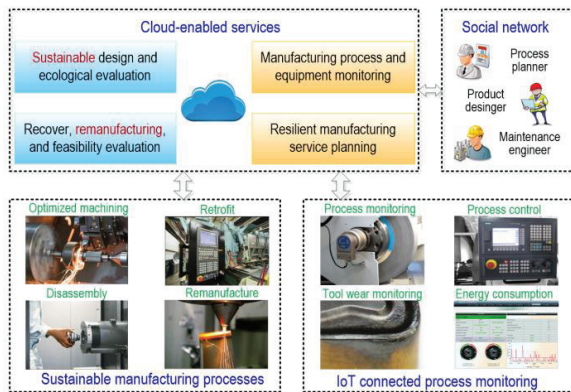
Cloud-enabled services

Sustainable design and ecological evaluation

Manufacturing process and equipment monitoring

Recover, remanufacturing, and feasibility evaluation

Resilient manufacturing service planning

Social network

Process planner

Product desinger

Maintenance engineer

Optimized machining

Retrofit

Disassembly

Remanufacture

Sustainable manufacturing processes

Process monitoring

Process control

Tool wear monitoring

Energy consumption

IoT connected process monitoring